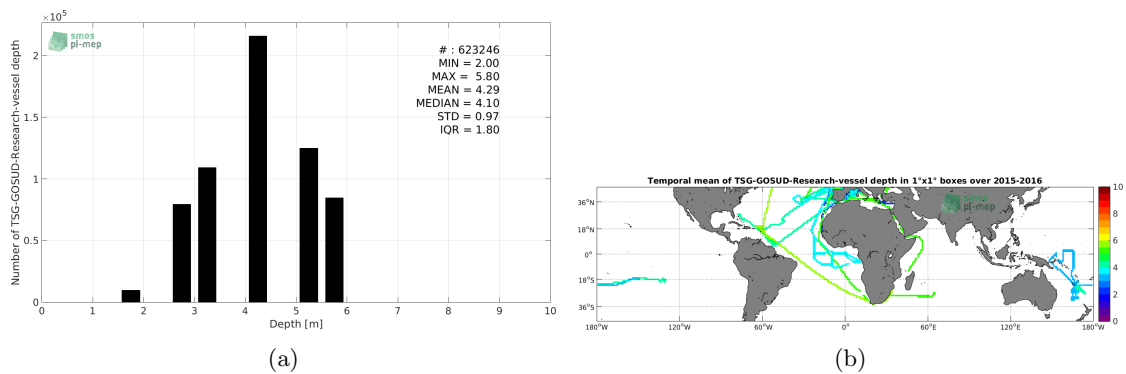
$\times10^5$

smos pi-mep

# : 623246
MIN = 2.00
MAX = 5.80
MEAN = 4.29
MEDIAN = 4.10
STD = 0.97
IQR = 1.80

Number of TSG-GOSUD-Research-vessel depth

2
1.5
1
0.5
0

0 1 2 3 4 5 6 7 8 9 10

Depth [m]

(a)

Temporal mean of TSG-GOSUD-Research-vessel depth in 1°x1° boxes over 2015-2016

smos pi-mep

36°N
18°N
0°
18°S
36°S

180°W 120°W 60°W 0° 60°E 120°E 180°W

10
8
6
4
2
0

(b)